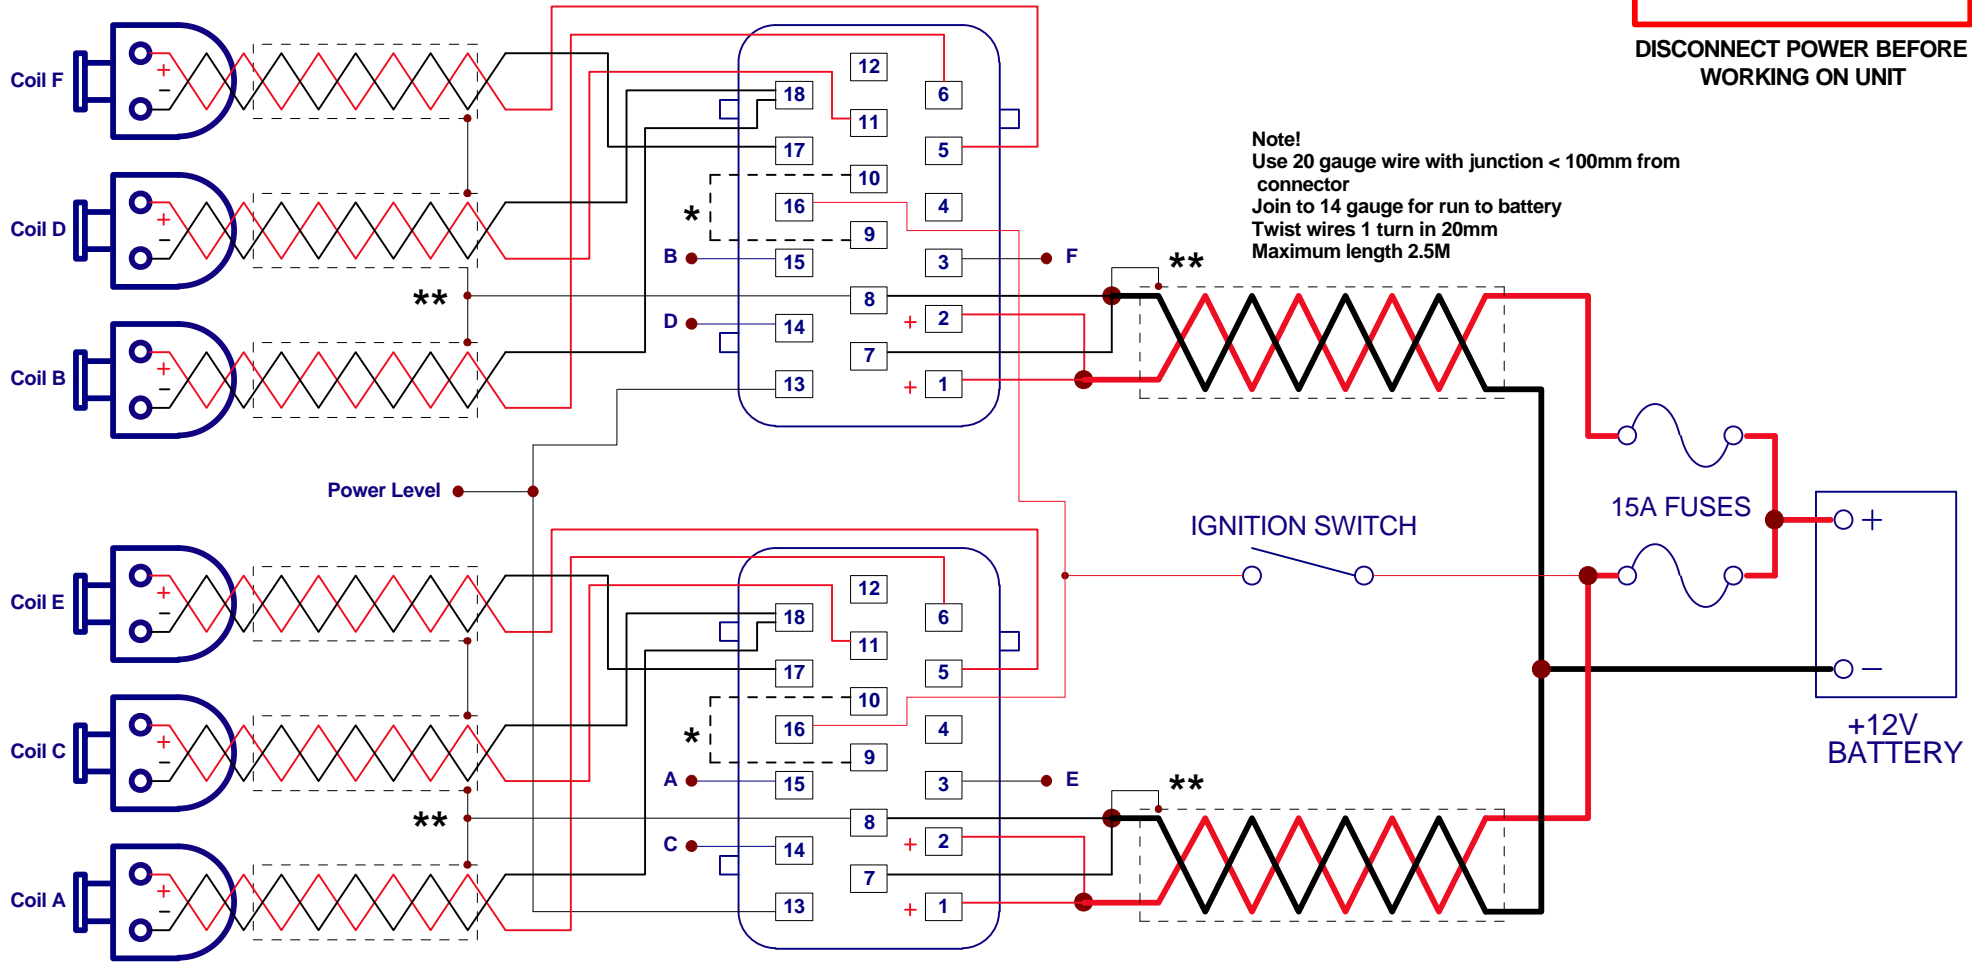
DISCONNECT POWER BEFORE WORKING ON UNIT

Note!
Use 20 gauge wire with junction < 100mm from connector
Join to 14 gauge for run to battery
Twist wires 1 turn in 20mm
Maximum length 2.5M

Coil F
+
−
Coil D
+
−
**
Coil B
+
−
12
6
18
11
5
17
10
*
16
4
9
B
15
3
F
8
**
D
14
+
2
7
13
+
1

Power Level

IGNITION SWITCH

15A FUSES

+
−
+12V BATTERY

Coil E
+
−
Coil C
+
−
**
Coil A
+
−
12
6
18
11
5
17
10
*
16
4
9
A
15
3
E
8
**
C
14
+
2
7
13
+
1